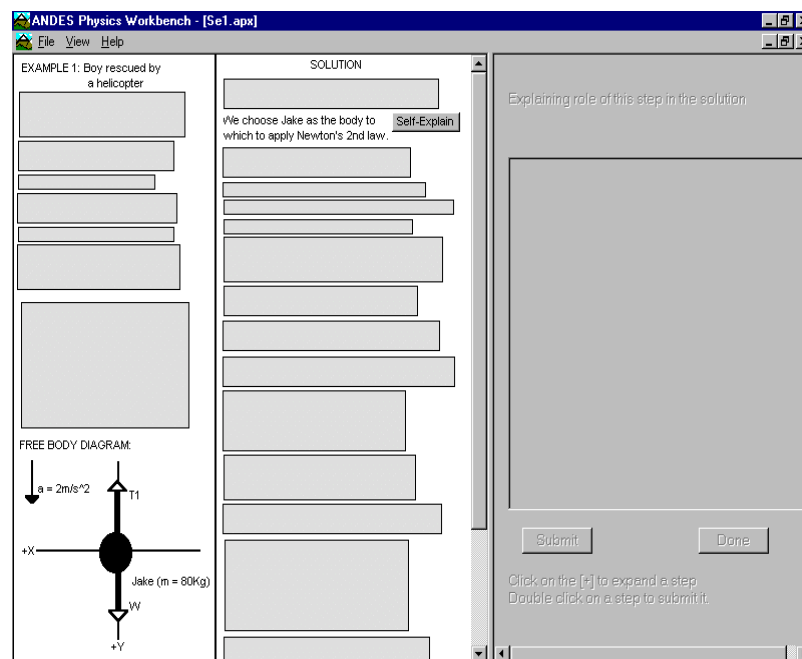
ANDES Physics Workbench - [Se1.apx]
File View Help

EXAMPLE 1: Boy rescued by a helicopter

FREE BODY DIAGRAM:

a = 2m/s^2
T1
+X
Jake (m = 80Kg)
W
+Y

SOLUTION

We choose Jake as the body to which to apply Newton's 2nd law.

Self-Explain

Explaining role of this step in the solution

Submit

Done

Click on the [+] to expand a step.
Double click on a step to submit it.